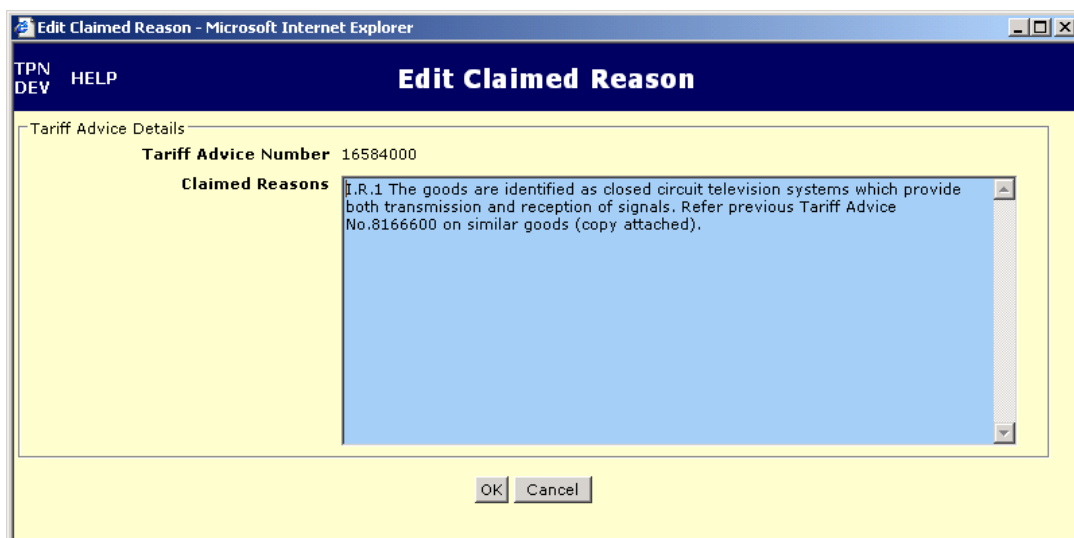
Edit Claimed Reason - Microsoft Internet Explorer

TPN DEV HELP

Edit Claimed Reason

Tariff Advice Details

Tariff Advice Number 16584000

Claimed Reasons I.R.1 The goods are identified as closed circuit television systems which provide both transmission and reception of signals. Refer previous Tariff Advice No.8166600 on similar goods (copy attached).

OK Cancel